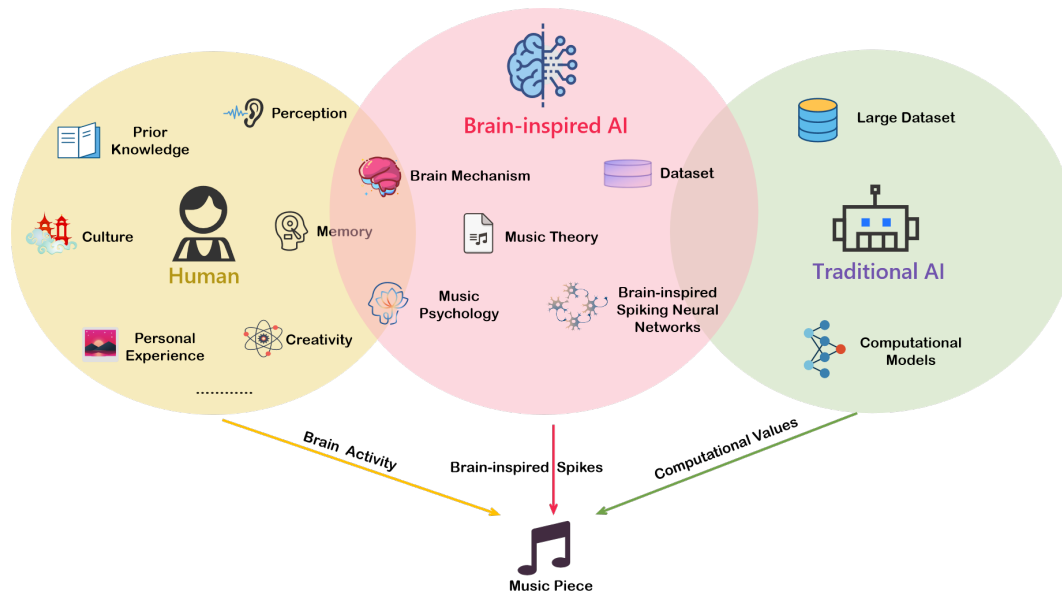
Brain-inspired AI

Perception

Prior Knowledge

Culture

Human

Memory

Personal Experience

Creativity

............

Brain Mechanism

Dataset

Music Theory

Music Psychology

Brain-inspired Spiking Neural Networks

Large Dataset

Traditional AI

Computational Models

Brain Activity

Brain-inspired Spikes

Computational Values

Music Piece